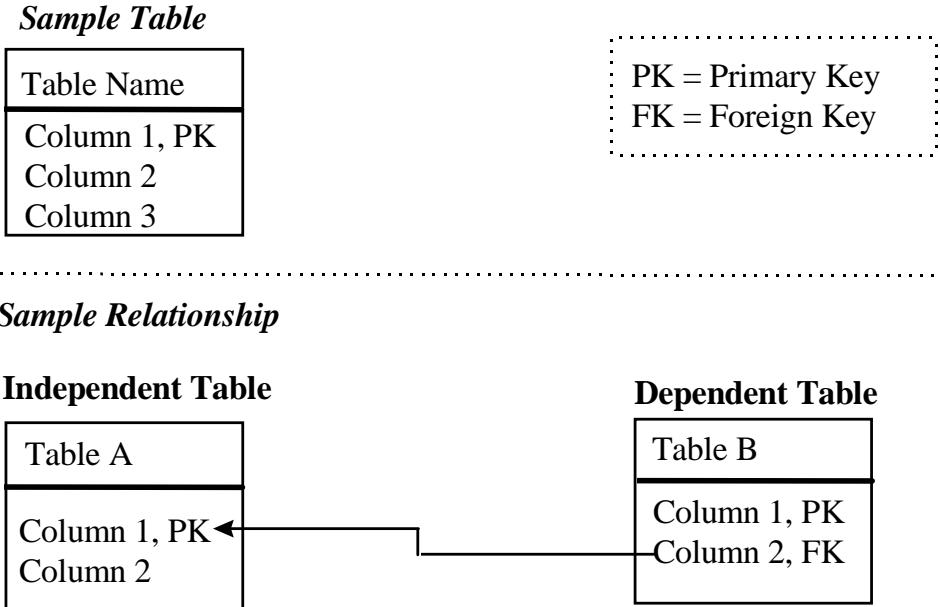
Sample Table

Table Name

Column 1, PK
Column 2
Column 3

PK = Primary Key
FK = Foreign Key

Sample Relationship

Independent Table

Table A

Column 1, PK
Column 2

Dependent Table

Table B

Column 1, PK
Column 2, FK